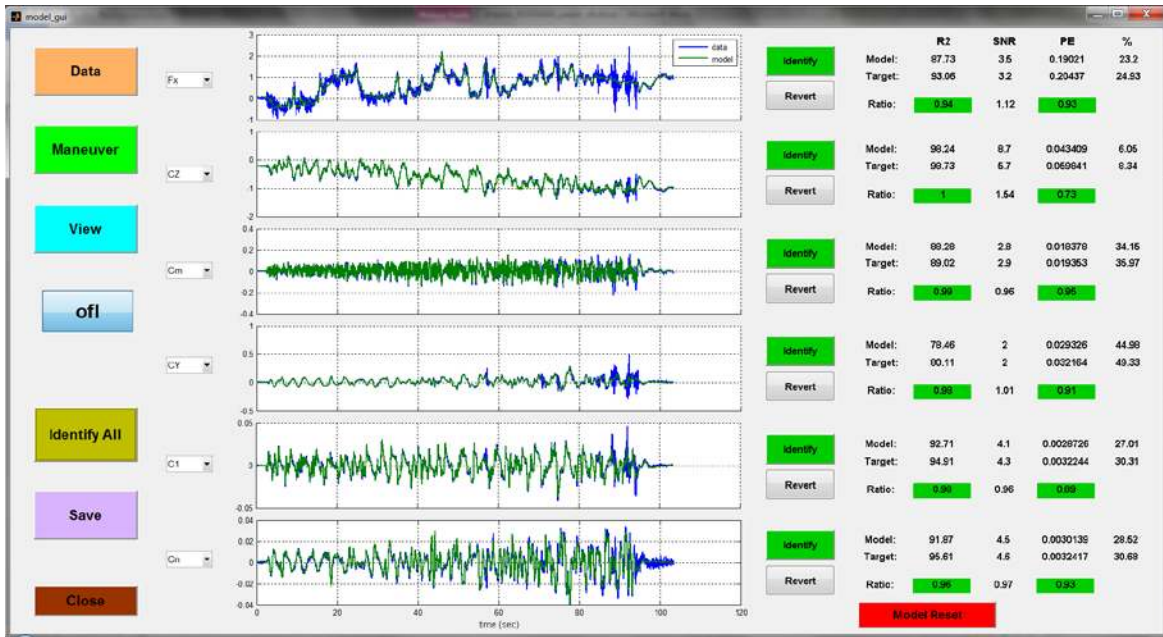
model_gui

Data

Maneuver

View

ofl

Identify All

Save

Close

Fx

CZ

Cm

CY

Cl

Cn

3
2
1
0
-1

data
model

1
0
-1
-2

0.4
0.2
0
-0.2
-0.4

1
0.5
0
-0.5

0.05
0
-0.05

0.04
0.02
0
-0.02
-0.04

0 20 40 60 80 100 120
time (sec)

Identify
Revert

| | R2 | SNR | PE | % |
|---|---|---|---|---|
| Model: | 87.73 | 3.5 | 0.19021 | 23.2 |
| Target: | 93.06 | 3.2 | 0.20437 | 24.93 |
| Ratio: | 0.94 | 1.12 | 0.93 | |

Identify
Revert

| | | | | |
|---|---|---|---|---|
| Model: | 98.24 | 8.7 | 0.043409 | 6.05 |
| Target: | 98.73 | 5.7 | 0.059641 | 8.34 |
| Ratio: | 1 | 1.54 | 0.73 | |

Identify
Revert

| | | | | |
|---|---|---|---|---|
| Model: | 88.28 | 2.8 | 0.018378 | 34.15 |
| Target: | 89.02 | 2.9 | 0.019353 | 35.97 |
| Ratio: | 0.99 | 0.96 | 0.95 | |

Identify
Revert

| | | | | |
|---|---|---|---|---|
| Model: | 78.46 | 2 | 0.029326 | 44.98 |
| Target: | 80.11 | 2 | 0.032164 | 49.33 |
| Ratio: | 0.98 | 1.01 | 0.91 | |

Identify
Revert

| | | | | |
|---|---|---|---|---|
| Model: | 92.71 | 4.1 | 0.0028726 | 27.01 |
| Target: | 94.91 | 4.3 | 0.0032244 | 30.31 |
| Ratio: | 0.98 | 0.96 | 0.89 | |

Identify
Revert

| | | | | |
|---|---|---|---|---|
| Model: | 91.87 | 4.5 | 0.0030139 | 28.52 |
| Target: | 95.61 | 4.6 | 0.0032417 | 30.68 |
| Ratio: | 0.96 | 0.97 | 0.93 | |

Model Reset